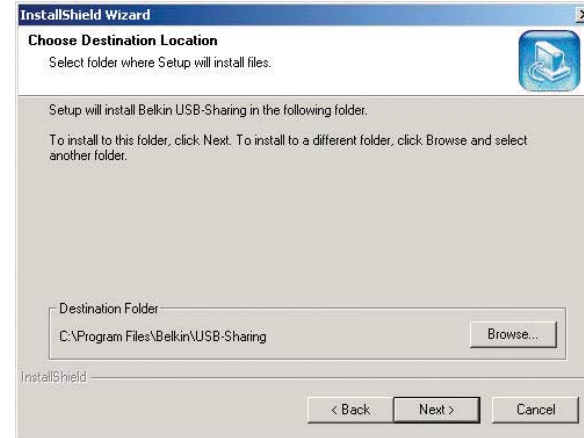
InstallShield Wizard

Choose Destination Location
Select folder where Setup will install files.

Setup will install Belkin USB-Sharing in the following folder.

To install to this folder, click Next. To install to a different folder, click Browse and select another folder.

Destination Folder
C:\Program Files\Belkin\USB-Sharing

Browse...

InstallShield

< Back
Next >
Cancel